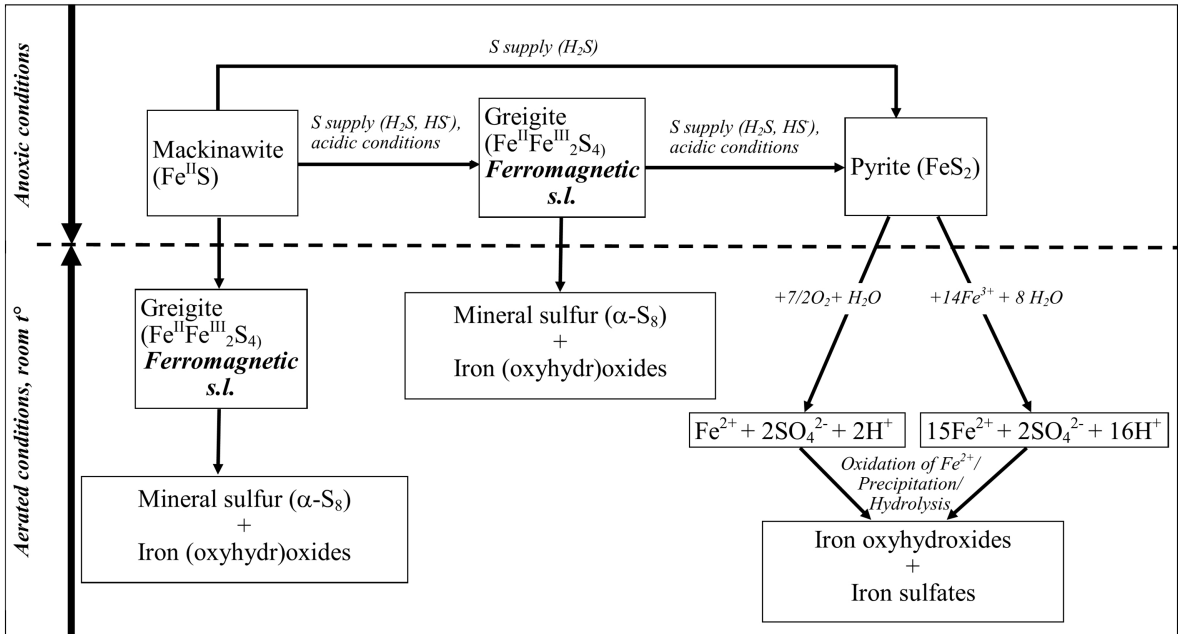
Anoxic conditions

Aerated conditions, room t°

S supply ($H_2S$)

Mackinawite ($Fe^{II}S$)

S supply ($H_2S$, $HS^-$), acidic conditions

Greigite ($Fe^{II}Fe^{III}{}_2S_{4)}$ **Ferromagnetic s.l.**

S supply ($H_2S$, $HS^-$), acidic conditions

Pyrite ($FeS_2$)

Greigite ($Fe^{II}Fe^{III}{}_2S_{4)}$ **Ferromagnetic s.l.**

Mineral sulfur ($\alpha$-$S_8$) + Iron (oxyhydr)oxides

Mineral sulfur ($\alpha$-$S_8$) + Iron (oxyhydr)oxides

$+7/2O_2+ H_2O$

$+14Fe^{3+} + 8\ H_2O$

$Fe^{2+} + 2SO_4{}^{2-} + 2H^+$

$15Fe^{2+} + 2SO_4{}^{2-} + 16H^+$

Oxidation of $Fe^{2+}$/ Precipitation/ Hydrolysis

Iron oxyhydroxides + Iron sulfates